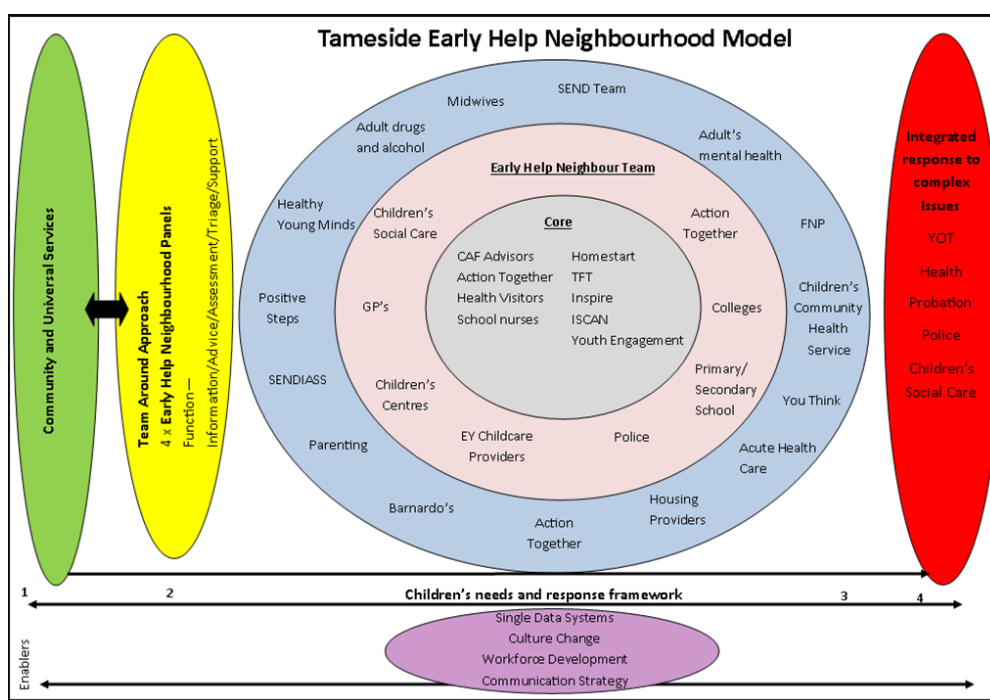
Tameside Early Help Neighbourhood Model

Community and Universal Services

Team Around Approach
4 x Early Help Neighbourhood Panels
Function –
Information/Advice/Assessment/Triage/Support

Midwives
SEND Team
Adult drugs and alcohol
Adult's mental health
Healthy Young Minds
FNP
Positive Steps
Children's Community Health Service
SENDIASS
You Think
Parenting
Acute Health Care
Barnardo's
Housing Providers
Action Together

Early Help Neighbour Team
Children's Social Care
Action Together
GP's
Colleges
Children's Centres
Primary/ Secondary School
EY Childcare Providers
Police

Core
CAF Advisors
Action Together
Health Visitors
School nurses
Homestart
TFT
Inspire
ISCAN
Youth Engagement

Integrated response to complex issues
YOT
Health
Probation
Police
Children's Social Care

1
2
Children's needs and response framework
3
4

Enablers
Single Data Systems
Culture Change
Workforce Development
Communication Strategy